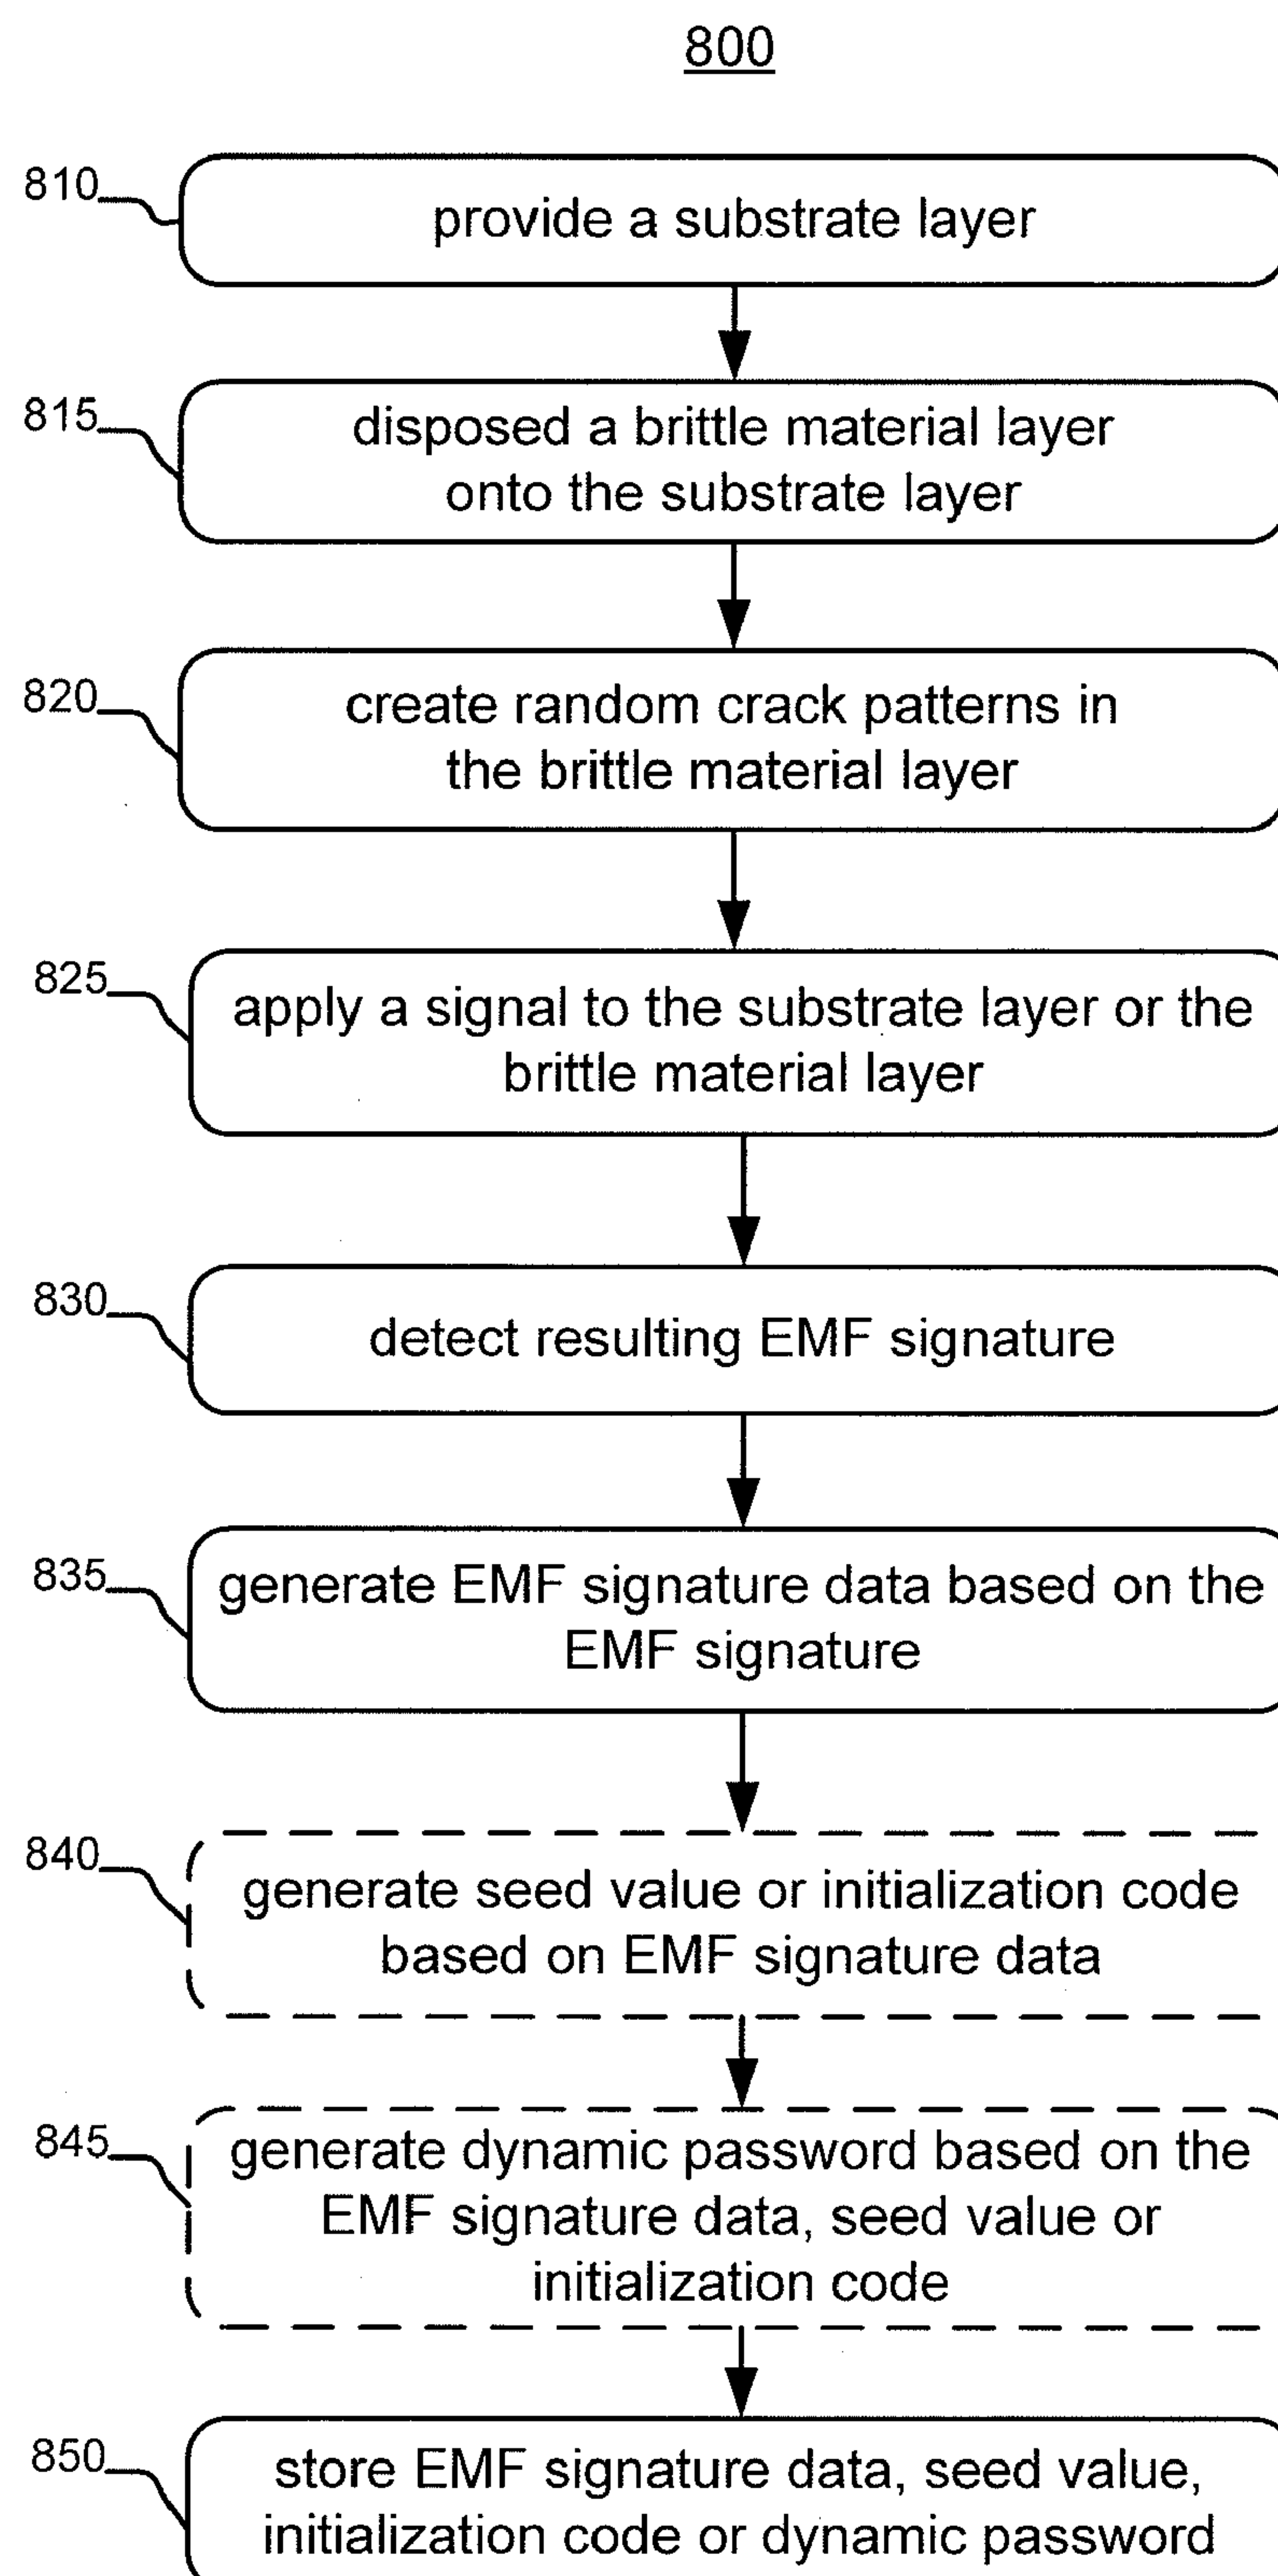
800

810 provide a substrate layer

815 disposed a brittle material layer onto the substrate layer

820 create random crack patterns in the brittle material layer

825 apply a signal to the substrate layer or the brittle material layer

830 detect resulting EMF signature

835 generate EMF signature data based on the EMF signature

840 generate seed value or initialization code based on EMF signature data

845 generate dynamic password based on the EMF signature data, seed value or initialization code

850 store EMF signature data, seed value, initialization code or dynamic password